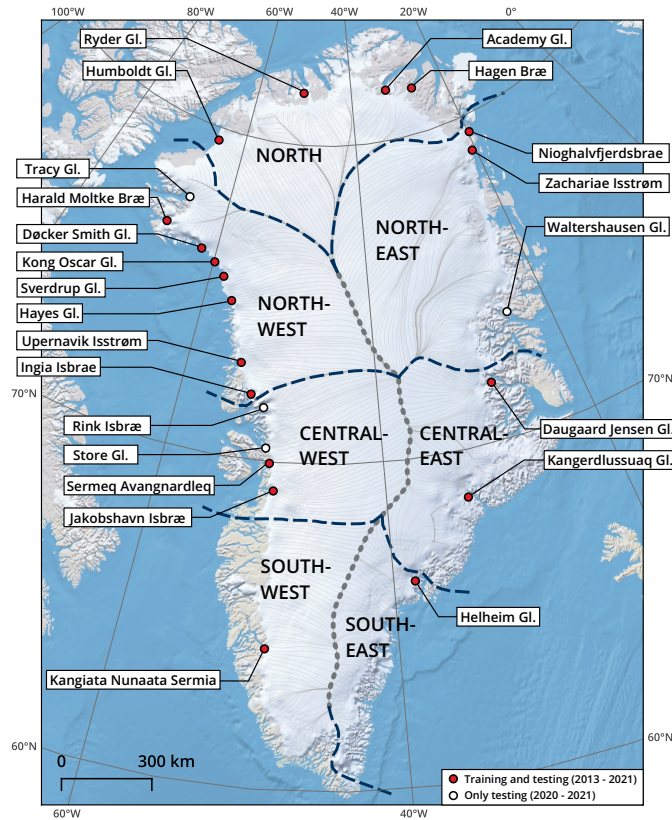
100°W
80°W
60°W
40°W
20°W
0°

Ryder Gl.
Humboldt Gl.
Academy Gl.
Hagen Bræ
Nioghalvfjerdsbrae
Zachariae Isstrøm
Tracy Gl.
Harald Moltke Bræ
Døcker Smith Gl.
Kong Oscar Gl.
Sverdrup Gl.
Hayes Gl.
Upernavik Isstrøm
Ingia Isbrae
Rink Isbræ
Store Gl.
Sermeq Avangnardleq
Jakobshavn Isbræ
Kangiata Nunaata Sermia
Waltershausen Gl.
Daugaard Jensen Gl.
Kangerdlussuaq Gl.
Helheim Gl.

NORTH
NORTH-EAST
NORTH-WEST
CENTRAL-WEST
CENTRAL-EAST
SOUTH-WEST
SOUTH-EAST

70°N
70°N
60°N
60°N

0
300 km

Training and testing (2013 - 2021)
Only testing (2020 - 2021)

60°W
40°W